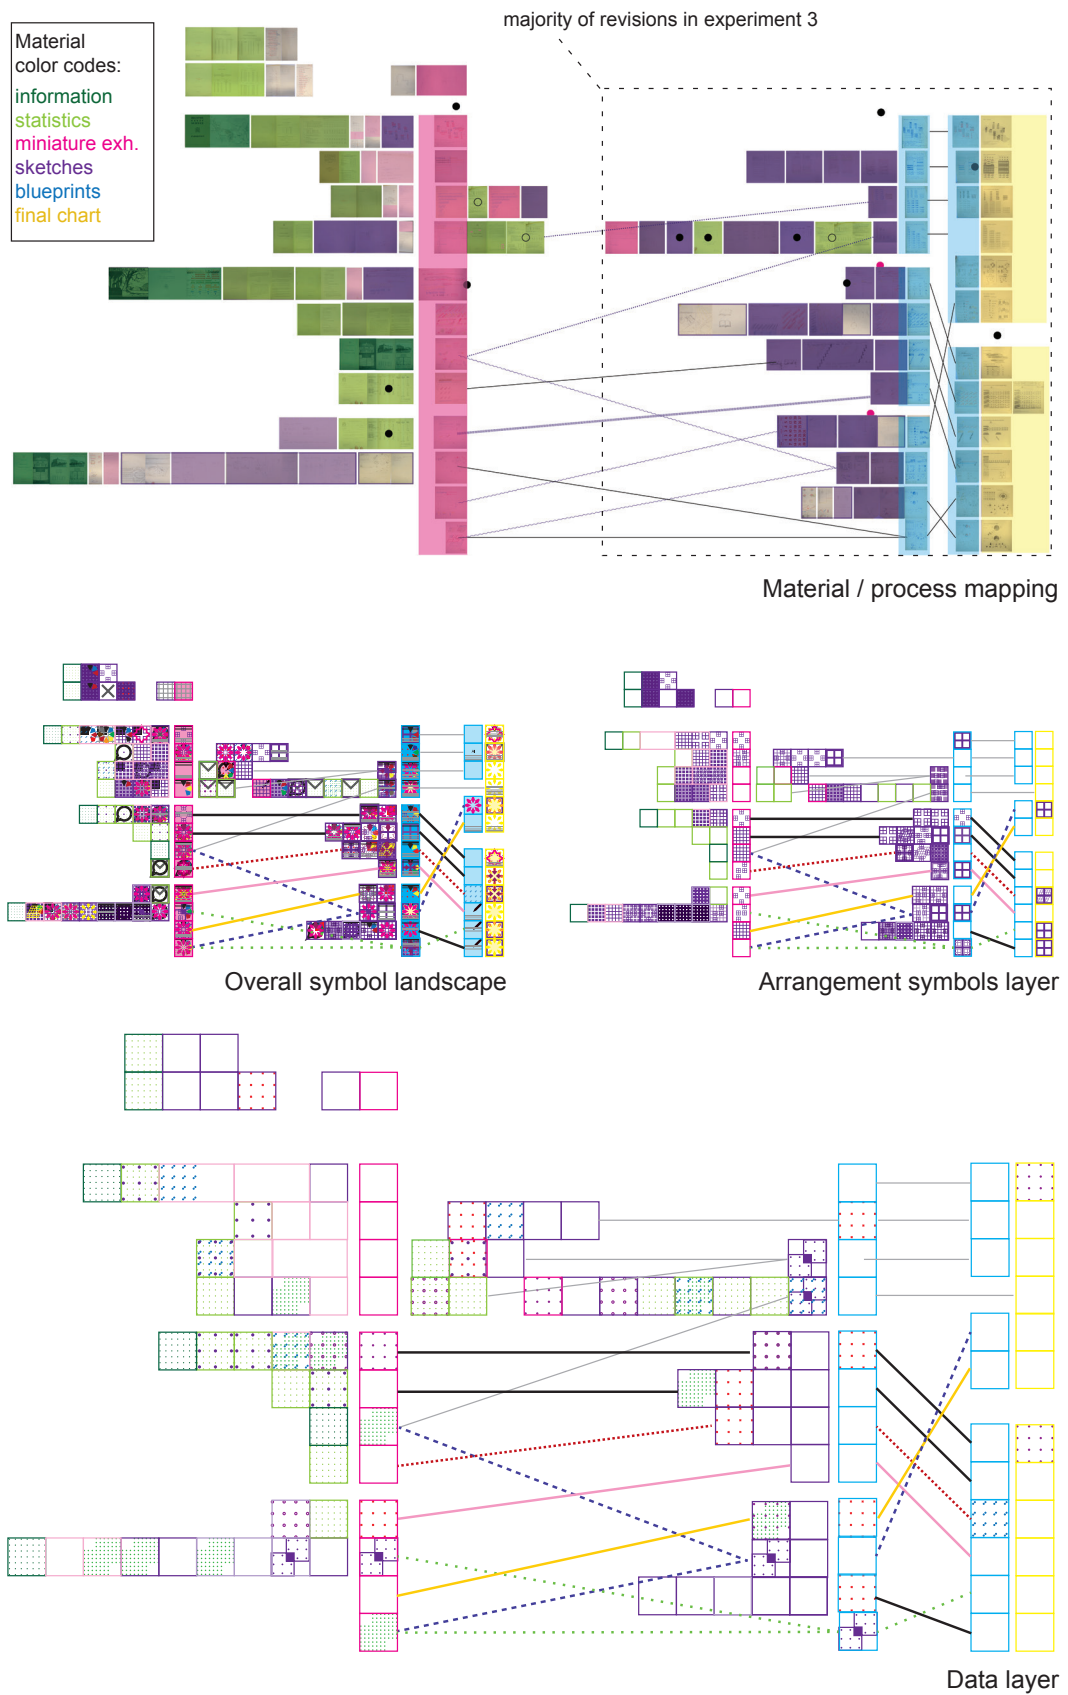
Material color codes:
information
statistics
miniature exh.
sketches
blueprints
final chart

majority of revisions in experiment 3

Material / process mapping

Overall symbol landscape

Arrangement symbols layer

Data layer